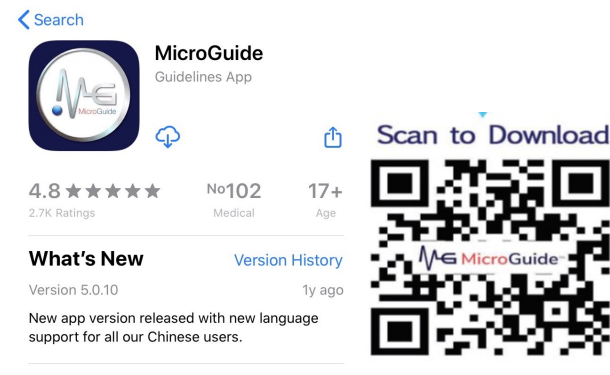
< Search

MicroGuide
Guidelines App

MicroGuide

4.8 ★★★★★
2.7K Ratings

No102
Medical

17+
Age

What's New
Version History

Version 5.0.10
1y ago

New app version released with new language support for all our Chinese users.

Scan to Download

MicroGuide